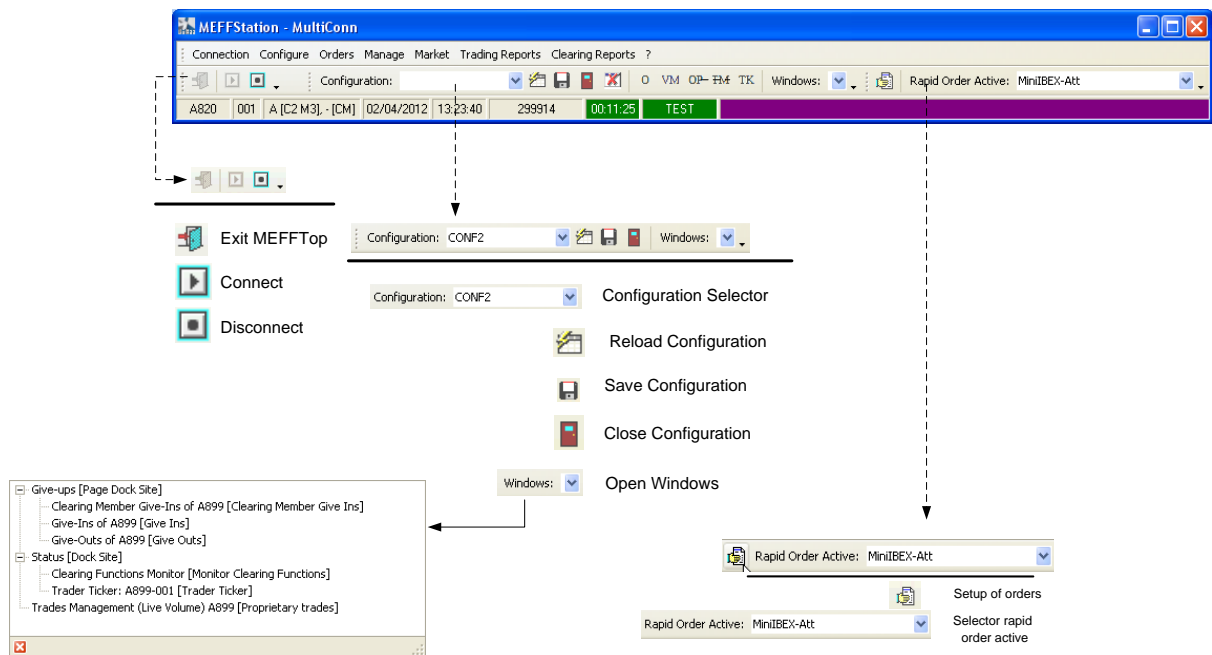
MEFFStation - MultiConn

Connection Configure Orders Manage Market Trading Reports Clearing Reports ?

Configuration: O VM OP FM TK Windows: Rapid Order Active: MiniIBEX-Att

A820 001 A [C2 M3], - [CM] 02/04/2012 13:23:40 299914 00:11:25 TEST

Exit MEFFTop

Connect

Disconnect

Configuration: CONF2 Windows:

Configuration: CONF2 Configuration Selector

Reload Configuration

Save Configuration

Close Configuration

Windows: Open Windows

Give-ups [Page Dock Site]
Clearing Member Give-Ins of A899 [Clearing Member Give Ins]
Give-Ins of A899 [Give Ins]
Give-Outs of A899 [Give Outs]
Status [Dock Site]
Clearing Functions Monitor [Monitor Clearing Functions]
Trader Ticker: A899-001 [Trader Ticker]
Trades Management (Live Volume) A899 [Proprietary trades]

Rapid Order Active: MiniIBEX-Att

Setup of orders

Rapid Order Active: MiniIBEX-Att Selector rapid order active